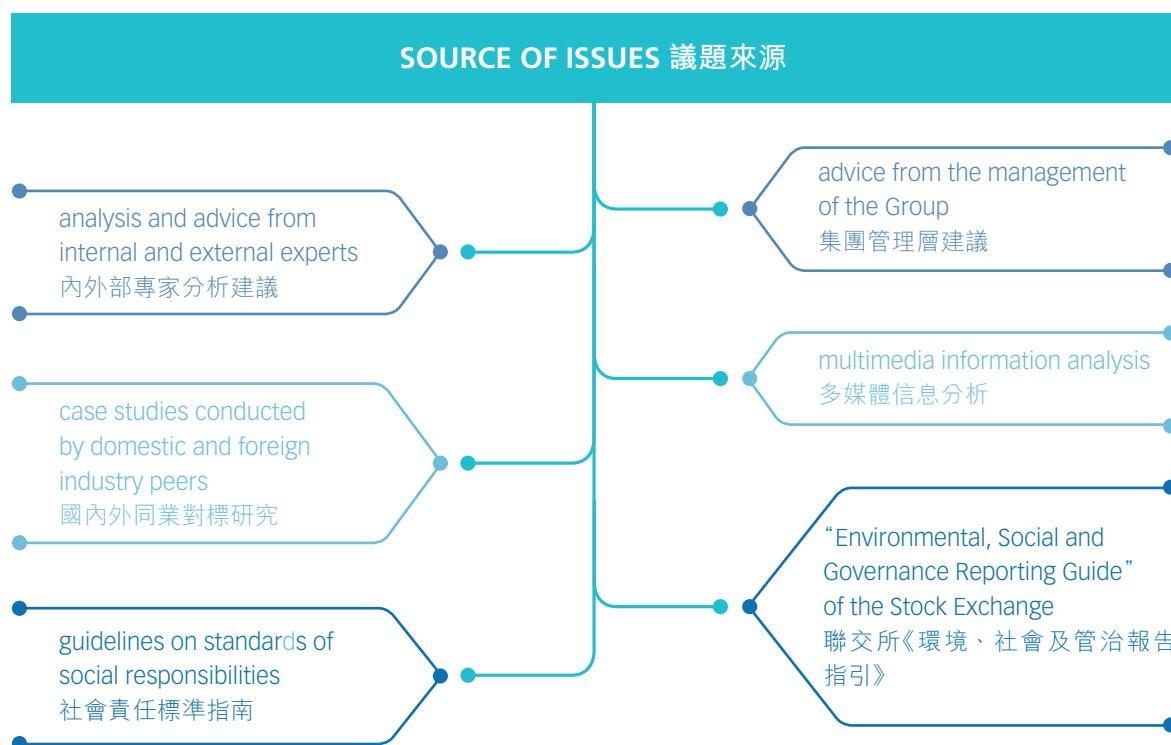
SOURCE OF ISSUES 議題來源

analysis and advice from internal and external experts
內外部專家分析建議

advice from the management of the Group
集團管理層建議

case studies conducted by domestic and foreign industry peers
國內外同業對標研究

multimedia information analysis
多媒體信息分析

guidelines on standards of social responsibilities
社會責任標準指南

"Environmental, Social and Governance Reporting Guide" of the Stock Exchange
聯交所《環境、社會及管治報告指引》